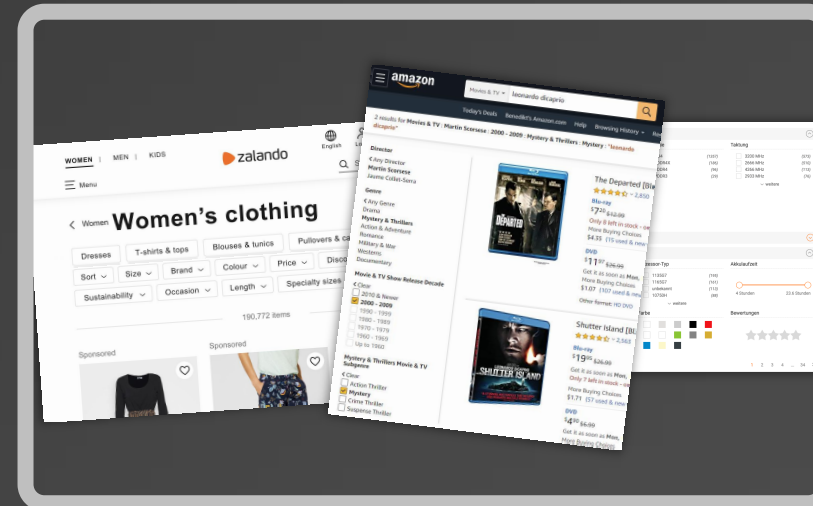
WOMEN | MEN | KIDS

zalando

English

Menu

< Women Women's clothing

Dresses T-shirts & tops Blouses & tunics Pullovers & ca

Sort Size Brand Colour Price Disco

Sustainability Occasion Length Specialty sizes

190,772 items

Sponsored

Sponsored

amazon

Movies & TV leonardo dicaprio

Today's Deals Benedikt's Amazon.com Help Browsing History

2 results for Movies & TV : Martin Scorsese : 2000 - 2009 : Mystery & Thrillers : Mystery : "leonardo dicaprio"

Director
< Any Director
Martin Scorsese
Jaume Collet-Serra

Genre
< Any Genre
Drama
Mystery & Thrillers
Action & Adventure
Romance
Military & War
Westerns
Documentary

Movie & TV Show Release Decade
< Clear
2010 & Newer
2000 - 2009
1990 - 1999
1980 - 1989
1970 - 1979
1960 - 1969
Up to 1960

Mystery & Thrillers Movie & TV Subgenre
< Clear
Action Thriller
Mystery
Crime Thriller
Suspense Thriller

The Departed [Bl
2,850
Blu-ray
$7.29 $12.99
Only 8 left in stock - or
More Buying Choices
$4.35 (15 used & new
DVD
$11.97 $26.99
Get it as soon as Mon,
FREE Shipping on orders
More Buying Choices
$1.07 (107 used & new
Other format: HD DVD

Shutter Island [Bl
2,563
Blu-ray
$19.99 $26.99
Get it as soon as Mon,
Only 7 left in stock - or
More Buying Choices
$1.71 (57 used & new
DVD
$4.99 $6.99
Get it as soon as Mon,
More Buying Choices

Taktung
weitere
Prozessor-Typ
Akkulaufzeit
weitere
4 Stunden
23.6 Stunden
Farbe
Bewertungen
1 2 3 4 ... 34